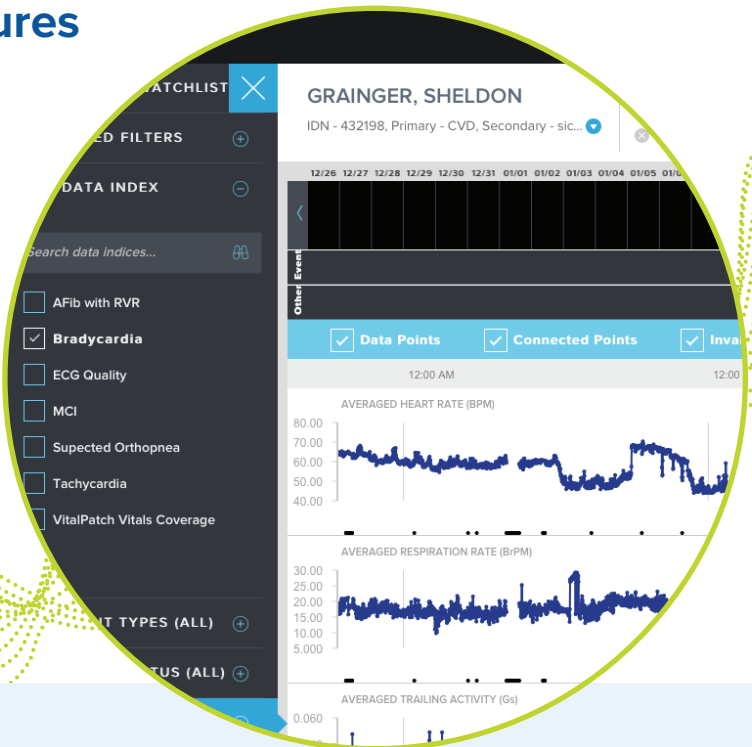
ures

ATCHLIST

ED FILTERS

DATA INDEX

Search data indices...

AFib with RVR

Bradycardia

ECG Quality

MCI

Supected Orthopnea

Tachycardia

VitalPatch Vitals Coverage

IT TYPES (ALL)

TUS (ALL)

GRAINGER, SHELDON

IDN - 432198, Primary - CVD, Secondary - sic...

12/26 12/27 12/28 12/29 12/30 12/31 01/01 01/02 01/03 01/04 01/05 01/0

Event

Other

Data Points

Connected Points

Inva

12:00 AM

12:00

AVERAGED HEART RATE (BPM)

80.00
70.00
60.00
50.00
40.00

AVERAGED RESPIRATION RATE (BrPM)

30.00
25.00
20.00
15.00
10.00
5.000

AVERAGED TRAILING ACTIVITY (Gs)

0.060